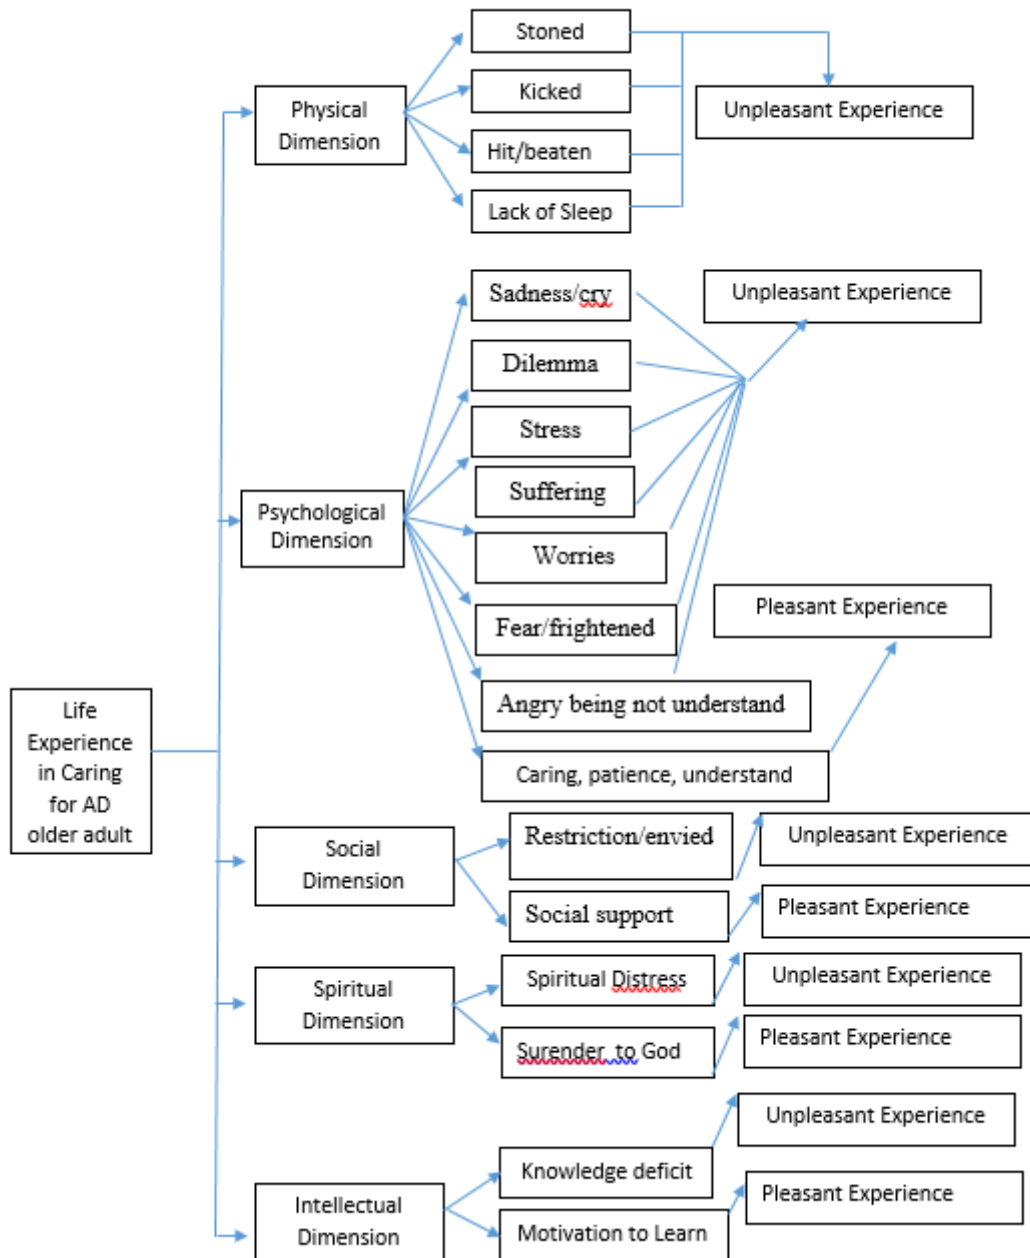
Life Experience in Caring for AD older adult

Physical Dimension

Stoned

Kicked

Hit/beaten

Lack of Sleep

Unpleasant Experience

Psychological Dimension

Sadness/cry

Dilemma

Stress

Suffering

Worries

Fear/frightened

Angry being not understand

Caring, patience, understand

Unpleasant Experience

Pleasant Experience

Social Dimension

Restriction/envied

Social support

Unpleasant Experience

Pleasant Experience

Spiritual Dimension

Spiritual Distress

Surender to God

Unpleasant Experience

Pleasant Experience

Intellectual Dimension

Knowledge deficit

Motivation to Learn

Unpleasant Experience

Pleasant Experience